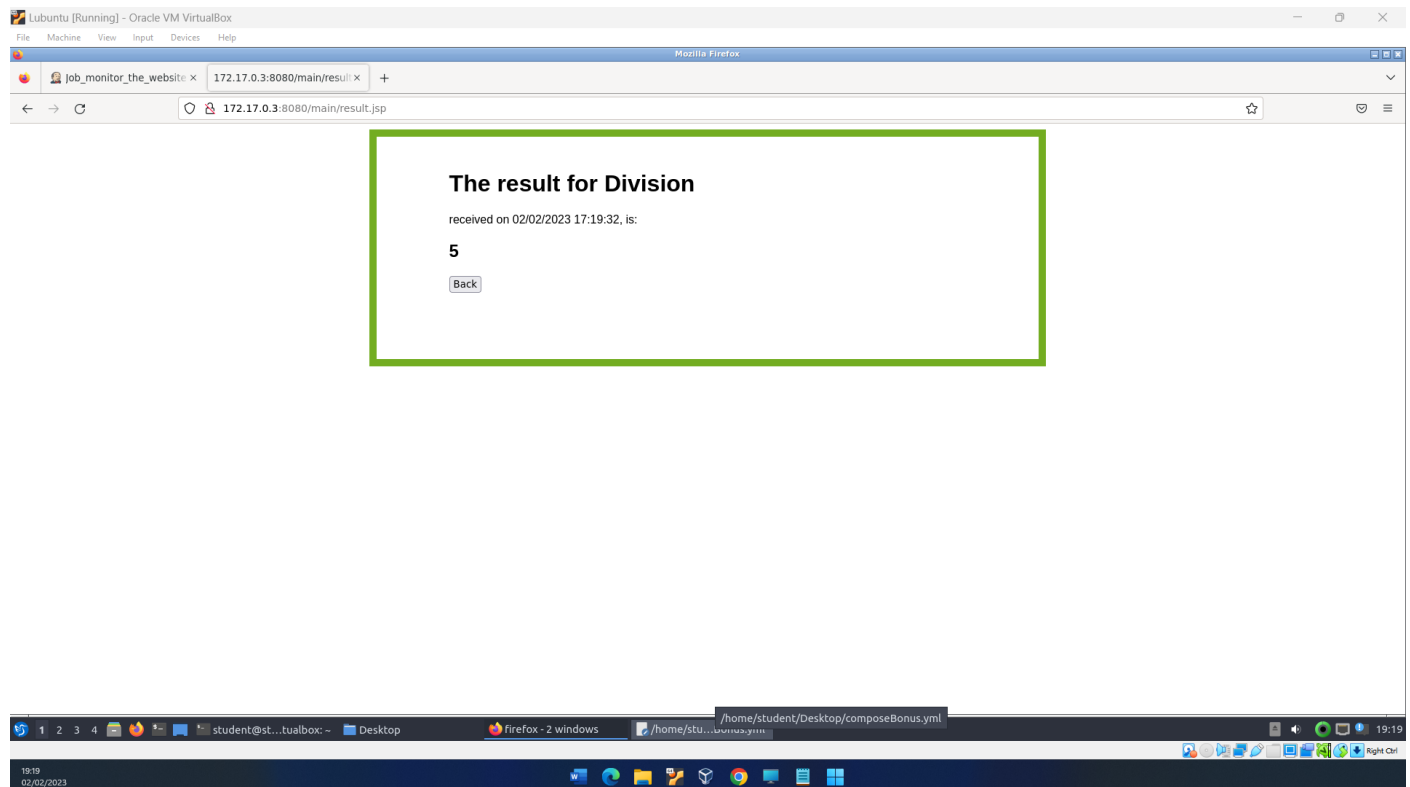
Lubuntu [Running] - Oracle VM VirtualBox
File Machine View Input Devices Help
Mozilla Firefox
Job_monitor_the_website ×
172.17.0.3:8080/main/result ×
+
172.17.0.3:8080/main/result.jsp

The result for Division

received on 02/02/2023 17:19:32, is:

5

Back

1 2 3 4
student@st…tualbox: ~
Desktop
firefox - 2 windows
/home/stu…Bonus.yml
/home/student/Desktop/composeBonus.yml
19:19
Right Ctrl
19:19
02/02/2023